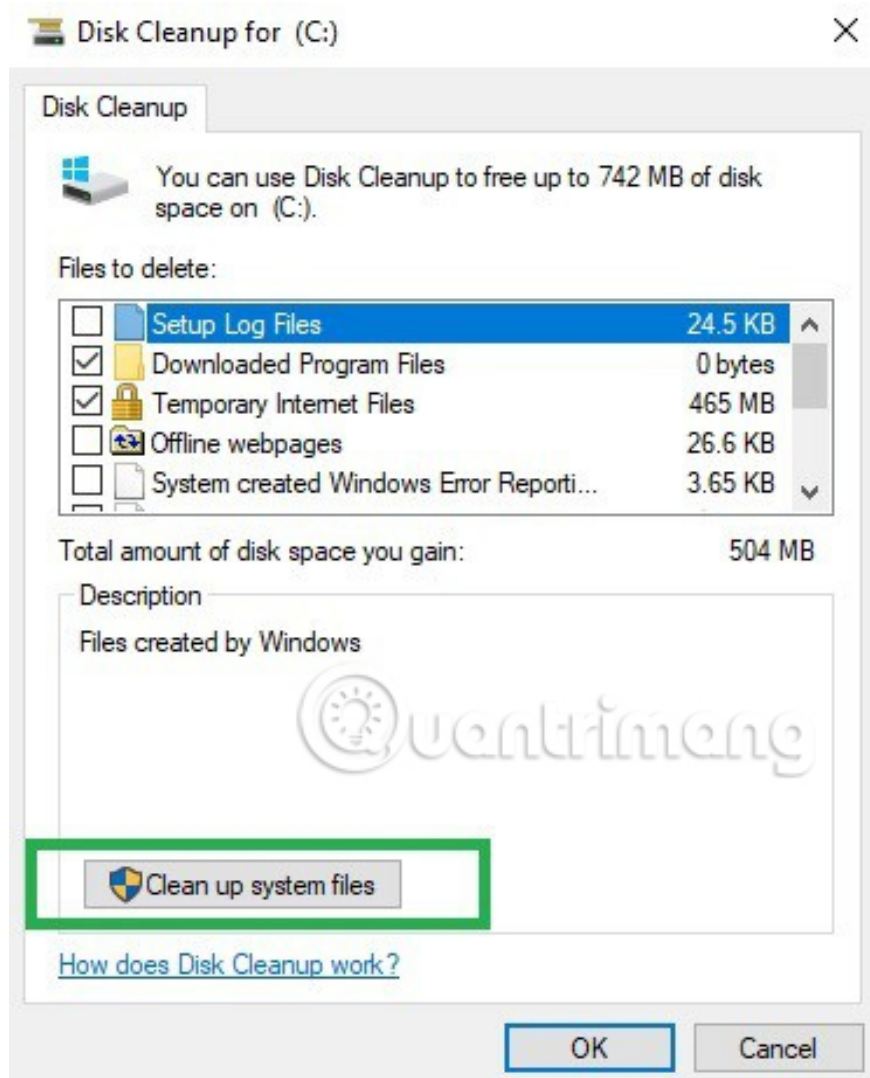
Disk Cleanup for (C:)

×

Disk Cleanup

You can use Disk Cleanup to free up to 742 MB of disk space on (C:).

Files to delete:

| | | |
|---|---|---|
| ☐ | Setup Log Files | 24.5 KB |
| ☑ | Downloaded Program Files | 0 bytes |
| ☑ | Temporary Internet Files | 465 MB |
| ☐ | Offline webpages | 26.6 KB |
| ☐ | System created Windows Error Reporti... | 3.65 KB |

Total amount of disk space you gain: 504 MB

Description

Files created by Windows

Quantrimang

Clean up system files

How does Disk Cleanup work?

OK

Cancel